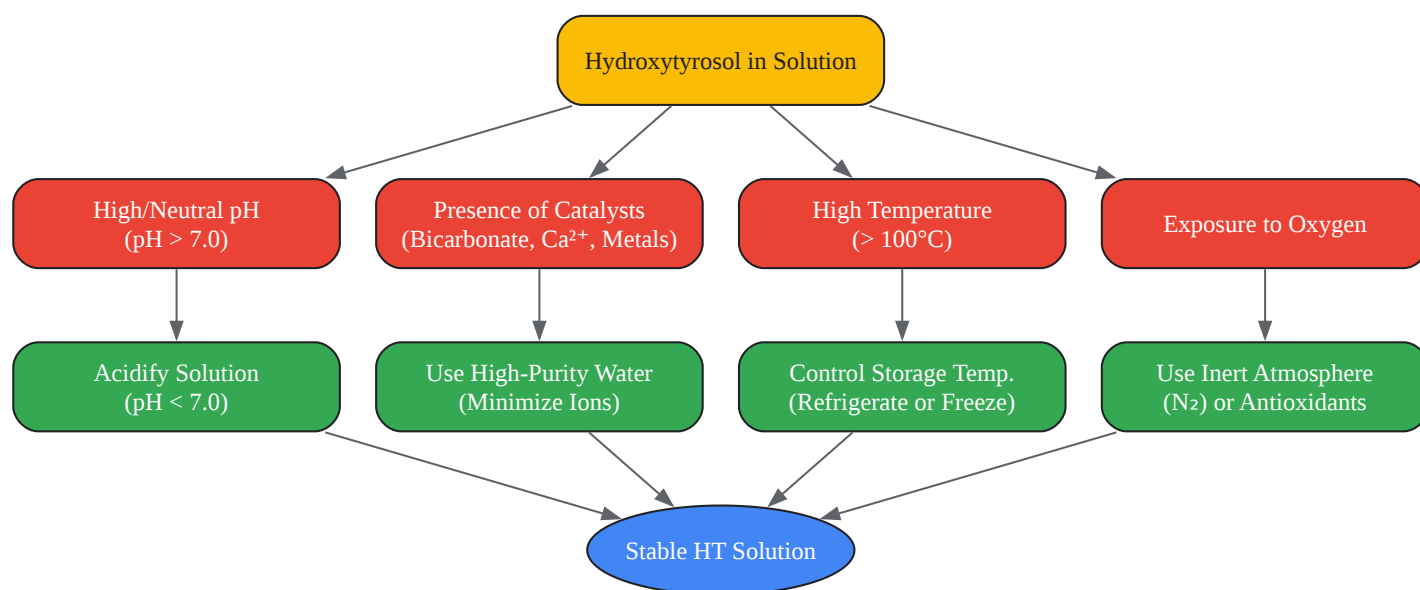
Hydroxytyrosol in Solution

High/Neutral pH
(pH > 7.0)

Presence of Catalysts
(Bicarbonate, $Ca^{2+}$, Metals)

High Temperature
(> 100°C)

Exposure to Oxygen

Acidify Solution
(pH < 7.0)

Use High-Purity Water
(Minimize Ions)

Control Storage Temp.
(Refrigerate or Freeze)

Use Inert Atmosphere
($N_2$) or Antioxidants

Stable HT Solution